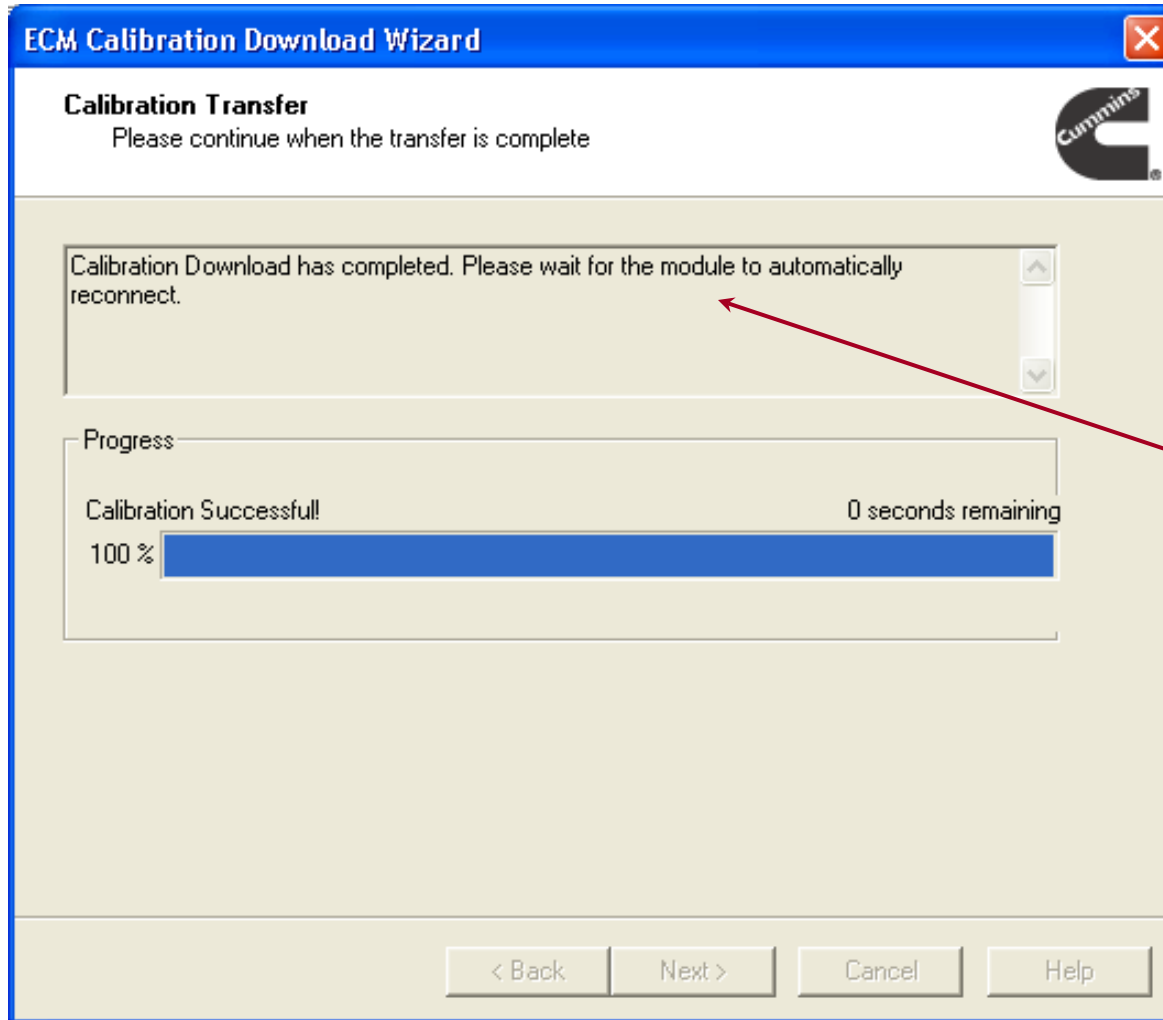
ECM Calibration Download Wizard

Calibration Transfer
Please continue when the transfer is complete

Cummins

Calibration Download has completed. Please wait for the module to automatically reconnect.

Progress

Calibration Successful!

0 seconds remaining

100 %

< Back

Next >

Cancel

Help